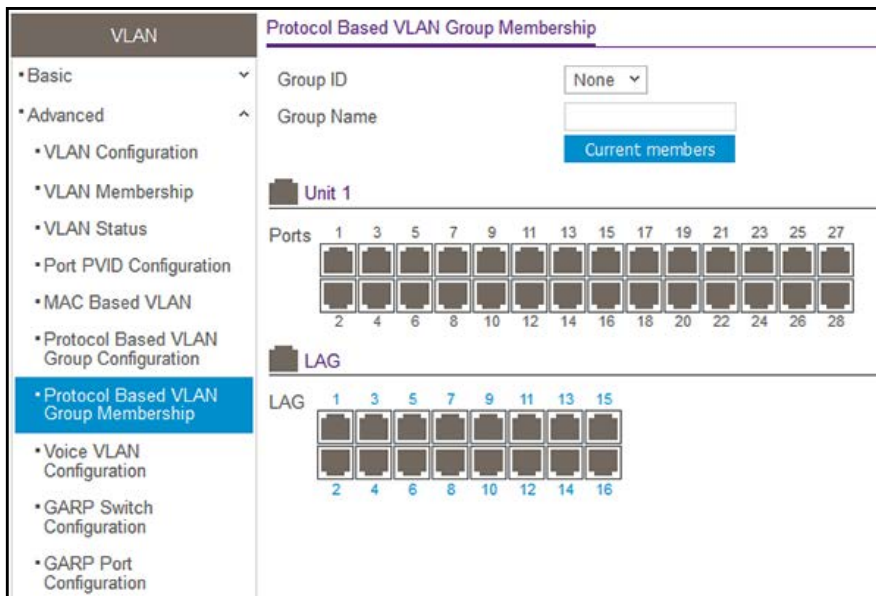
VLAN

• Basic

• Advanced

• VLAN Configuration

• VLAN Membership

• VLAN Status

• Port PVID Configuration

• MAC Based VLAN

• Protocol Based VLAN Group Configuration

• Protocol Based VLAN Group Membership

• Voice VLAN Configuration

• GARP Switch Configuration

• GARP Port Configuration

Protocol Based VLAN Group Membership

Group ID None

Group Name

Current members

Unit 1

Ports 1 3 5 7 9 11 13 15 17 19 21 23 25 27

2 4 6 8 10 12 14 16 18 20 22 24 26 28

LAG

LAG 1 3 5 7 9 11 13 15

2 4 6 8 10 12 14 16